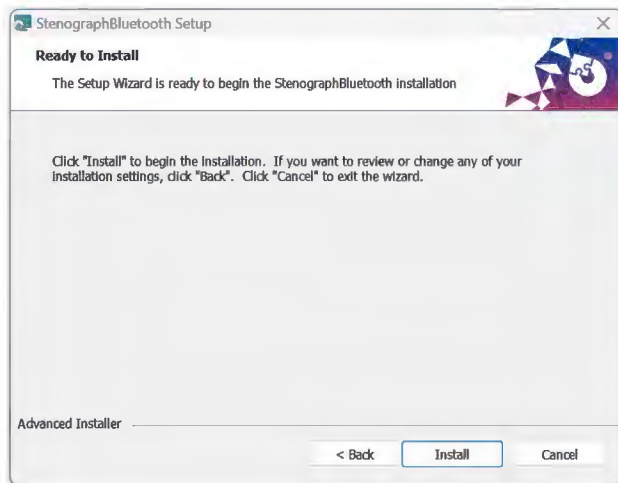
StenographBluetooth Setup

Ready to Install

The Setup Wizard is ready to begin the StenographBluetooth installation

Click "Install" to begin the installation. If you want to review or change any of your installation settings, click "Back". Click "Cancel" to exit the wizard.

Advanced Installer

< Back

Install

Cancel